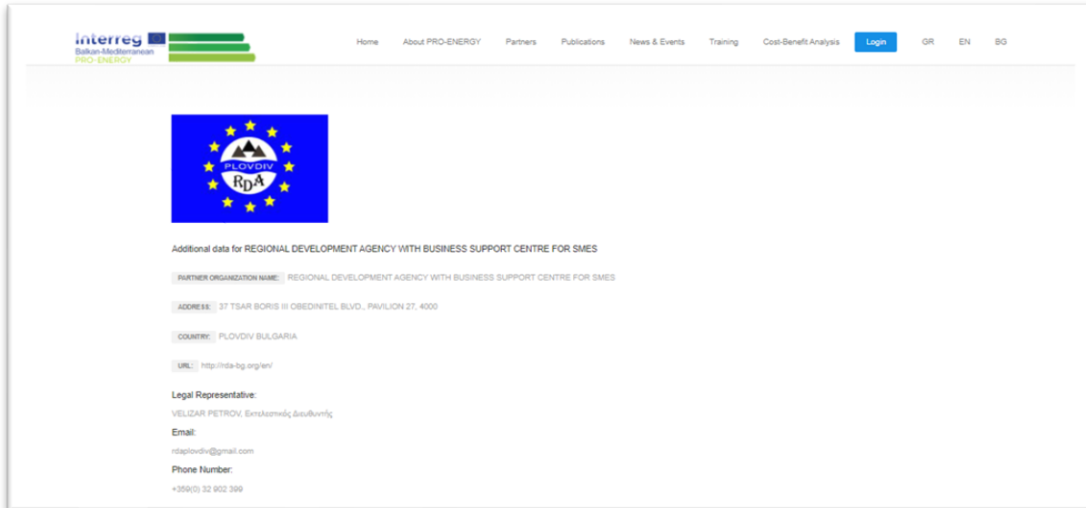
Interreg
Balkan-Mediterranean
PRO-ENERGY

Home About PRO-ENERGY Partners Publications News & Events Training Cost-Benefit Analysis Login GR EN BG

PLOVDIV
RDA

Additional data for REGIONAL DEVELOPMENT AGENCY WITH BUSINESS SUPPORT CENTRE FOR SMES

PARTNER ORGANIZATION NAME: REGIONAL DEVELOPMENT AGENCY WITH BUSINESS SUPPORT CENTRE FOR SMES

ADDRESS: 37 TSAR BORIS III OBEDINITEL BLVD., PAVILION 27, 4000

COUNTRY: PLOVDIV BULGARIA

URL: http://rda-bg.org/en/

Legal Representative:

VELIZAR PETROV, Εκτελεστικός Διευθυντής

Email:

rdaplovdiv@gmail.com

Phone Number:

+359(0) 32 902 399